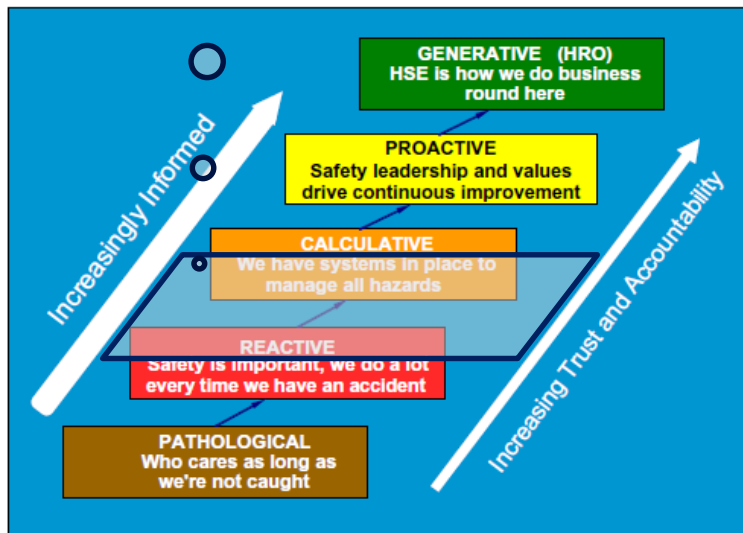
GENERATIVE (HRO)
HSE is how we do business round here

PROACTIVE
Safety leadership and values drive continuous improvement

CALCULATIVE
We have systems in place to manage all hazards

REACTIVE
Safety is important, we do a lot every time we have an accident

PATHOLOGICAL
Who cares as long as we're not caught

Increasingly Informed

Increasing Trust and Accountability